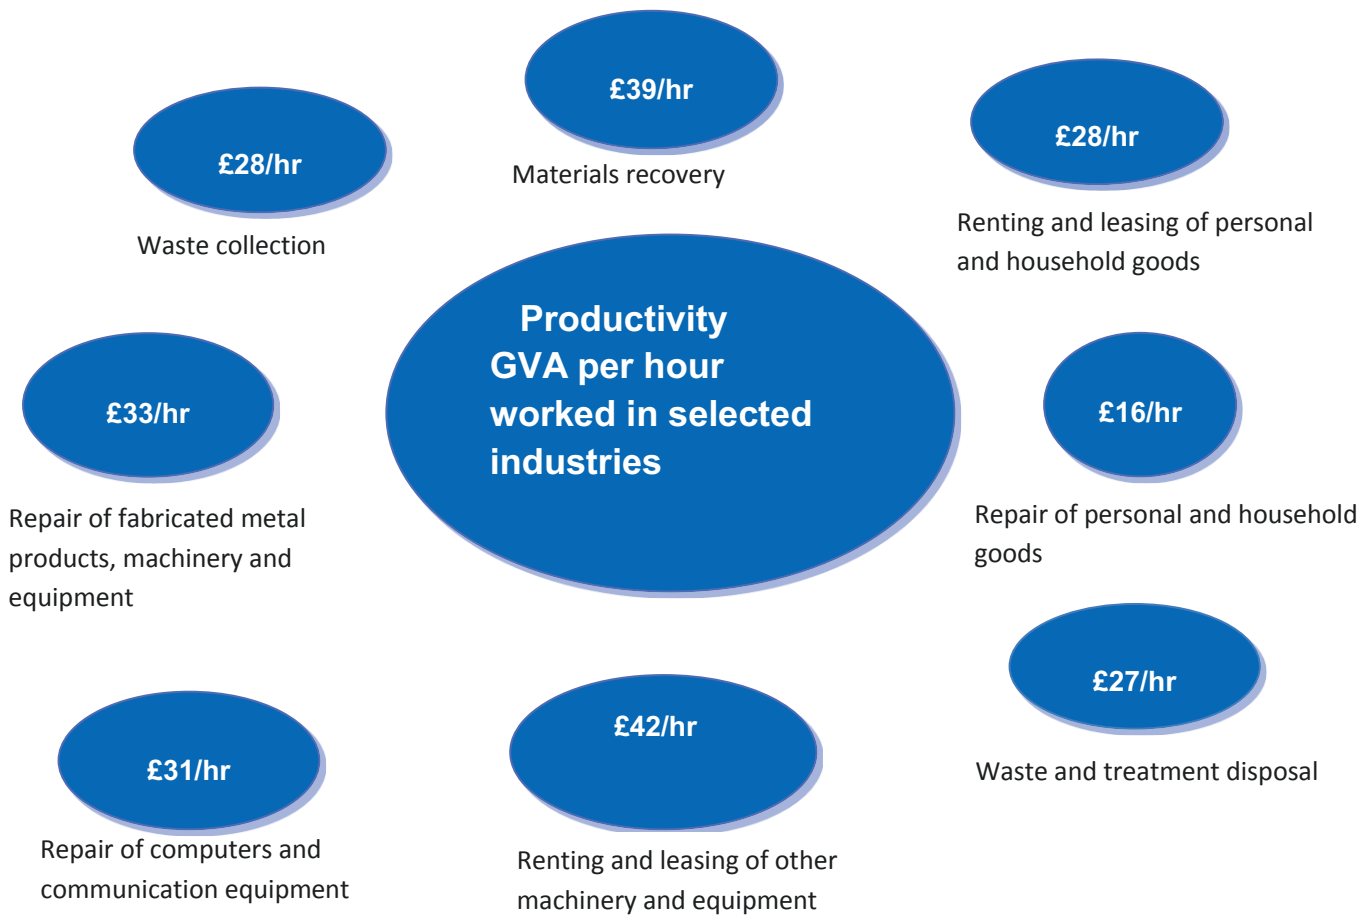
£39/hr

Materials recovery

£28/hr

Waste collection

£28/hr

Renting and leasing of personal and household goods

Productivity GVA per hour worked in selected industries

£33/hr

Repair of fabricated metal products, machinery and equipment

£16/hr

Repair of personal and household goods

£27/hr

Waste and treatment disposal

£31/hr

Repair of computers and communication equipment

£42/hr

Renting and leasing of other machinery and equipment